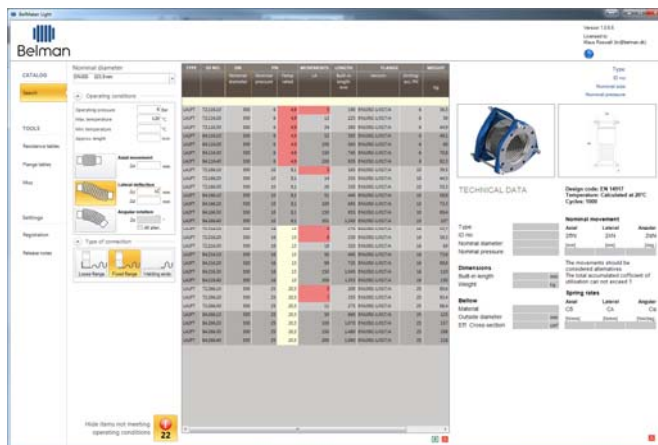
Belman Light

Belman

Version 1.0.0.0
Licensed to:
Klaus Roswall (kr@belman.dk)

CATALOG
Search

TOOLS
Resistance tables
Flange tables
Misc

Settings
Registration
Release notes

Nominal diameter
DN300 323.9 mm

Operating conditions
Operating pressure 6 bar
Max. temperature 120 °C
Min. temperature °C
Approx. length mm

Axial movement
mm

Lateral deflection
mm
mm

Angular rotation
°

Type of connection
Loose flange
Fixed flange
Welding ends

Hide items not meeting operating conditions
22

| TYPE | ID NO. | DN | PN | | MOVEMENTS | LENGTH | FLANGES | | WEIGHT |
|---|---|---|---|---|---|---|---|---|---|
| | | Nominal diameter | Nominal pressure | Range value | Lat. | Built-in length mm | Version | Drilling acc. PN | kg |
| UA3PT | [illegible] | 300 | 6 | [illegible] | | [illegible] | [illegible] | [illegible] | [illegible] |

Type
ID no.
Nominal size
Nominal pressure

TECHNICAL DATA

Design code: EN 14917
Temperature: Calculated at 20°C
Cycles: 1000

Type
ID no.
Nominal diameter
Nominal pressure

Dimensions
Built-in length mm
Weight kg

Bellow
Material
Outside diameter mm
Eff. Cross section cm²

Nominal movement
Axial Lateral Angular
2RN 2λN 2θN
[mm] [mm] [deg]

The movements should be considered alternatives.
The total accumulated coefficient of utilization can not exceed 1!

Spring rates
Axial Lateral Angular
CδR CλR CθR
[N/mm] [N/mm] [Nm/deg]